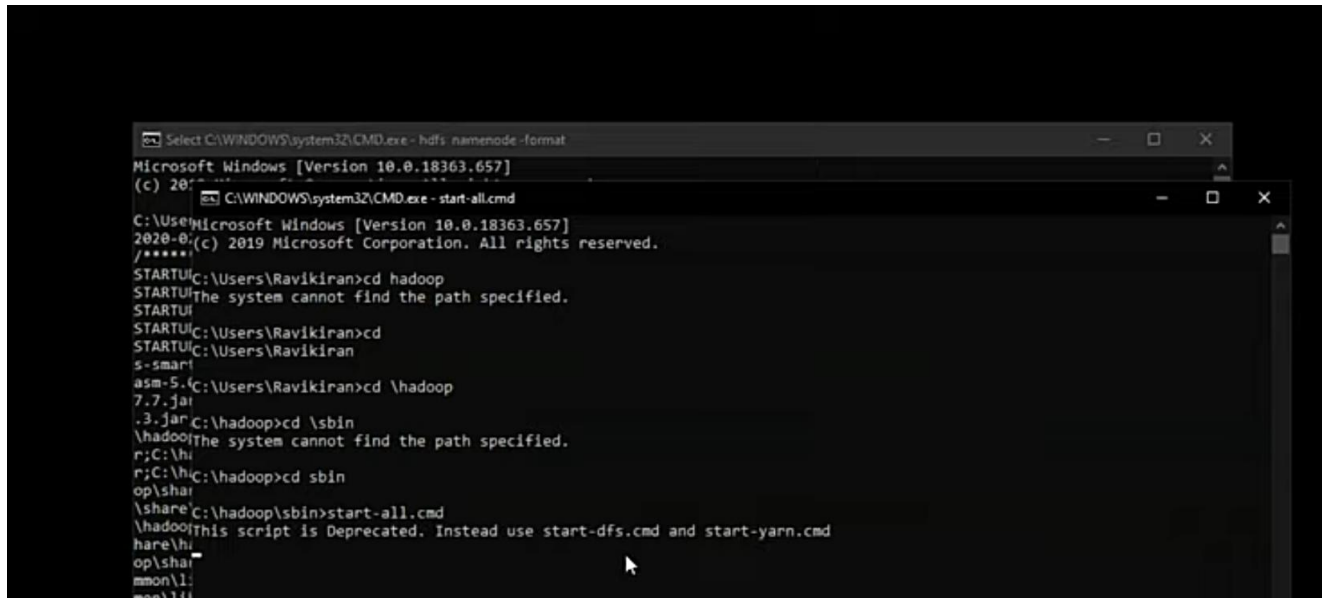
Select C:\WINDOWS\system32\CMD.exe - hdfs namenode -format

Microsoft Windows [Version 10.0.18363.657]
(c) 20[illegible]

C:\Use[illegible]
2020-0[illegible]
/*****
STARTU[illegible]
STARTU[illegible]
STARTU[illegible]
STARTU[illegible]
STARTU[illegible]
s-smar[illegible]
asm-5.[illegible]
7.7.ja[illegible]
.3.jar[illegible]
\hadoo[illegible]
r;C:\h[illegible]
r;C:\h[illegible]
op\sha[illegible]
\share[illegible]
\hadoo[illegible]
hare\h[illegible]
op\sha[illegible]
mmon\l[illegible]

C:\WINDOWS\system32\CMD.exe - start-all.cmd

Microsoft Windows [Version 10.0.18363.657]
(c) 2019 Microsoft Corporation. All rights reserved.

C:\Users\Ravikiran>cd hadoop
The system cannot find the path specified.

C:\Users\Ravikiran>cd
C:\Users\Ravikiran

C:\Users\Ravikiran>cd \hadoop

C:\hadoop>cd \sbin
The system cannot find the path specified.

C:\hadoop>cd sbin

C:\hadoop\sbin>start-all.cmd
This script is Deprecated. Instead use start-dfs.cmd and start-yarn.cmd